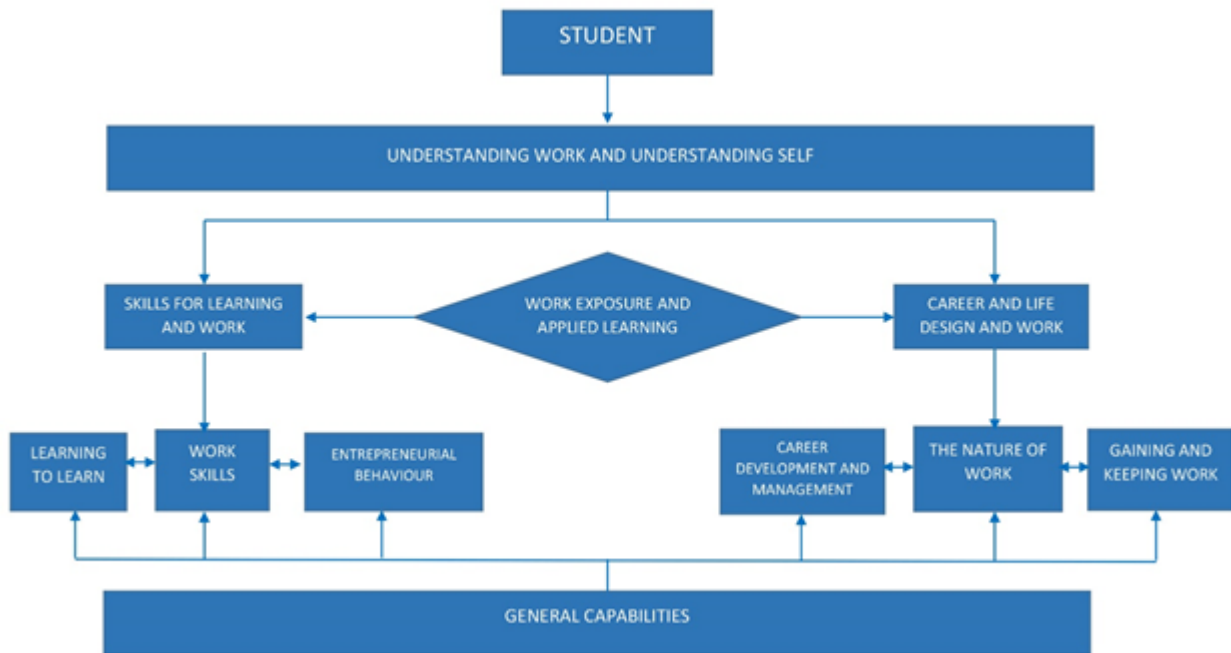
STUDENT

UNDERSTANDING WORK AND UNDERSTANDING SELF

SKILLS FOR LEARNING AND WORK

WORK EXPOSURE AND APPLIED LEARNING

CAREER AND LIFE DESIGN AND WORK

LEARNING TO LEARN

WORK SKILLS

ENTREPRENEURIAL BEHAVIOUR

CAREER DEVELOPMENT AND MANAGEMENT

THE NATURE OF WORK

GAINING AND KEEPING WORK

GENERAL CAPABILITIES